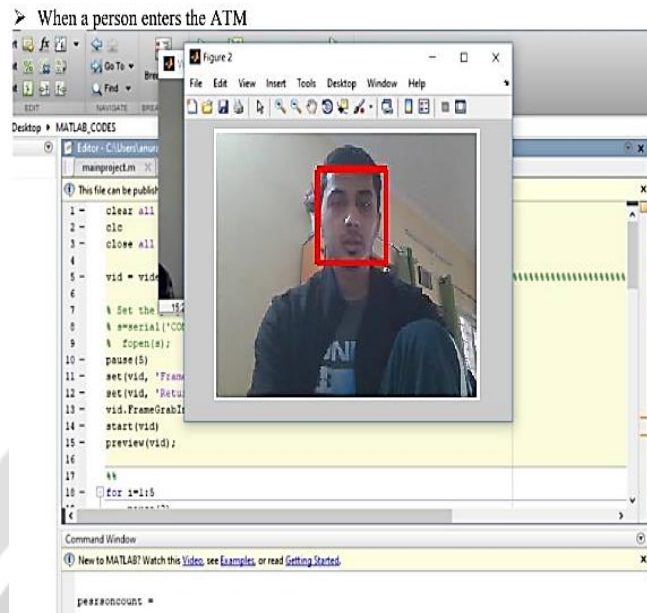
➢ When a person enters the ATM

Go To ▾
Find ▾
EDIT NAVIGATE
Desktop ▸ MATLAB_CODES
Editor - C:\Users\anu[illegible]
mainproject.m ✕
This file can be publish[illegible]

Figure 2
File Edit View Insert Tools Desktop Window Help

1 − clear all
2 − clc
3 − close all
4
5 − vid = vide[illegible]
6
7 % Set the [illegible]
8 % s=serial('CO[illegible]
9 % fopen(s);
10 − pause(5)
11 − set(vid, 'Fram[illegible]
12 − set(vid, 'Retu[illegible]
13 − vid.FrameGrabI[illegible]
14 − start(vid)
15 − preview(vid);
16
17 %%
18 − for i=1:5

Command Window
New to MATLAB? Watch this Video, see Examples, or read Getting Started.

personcount =